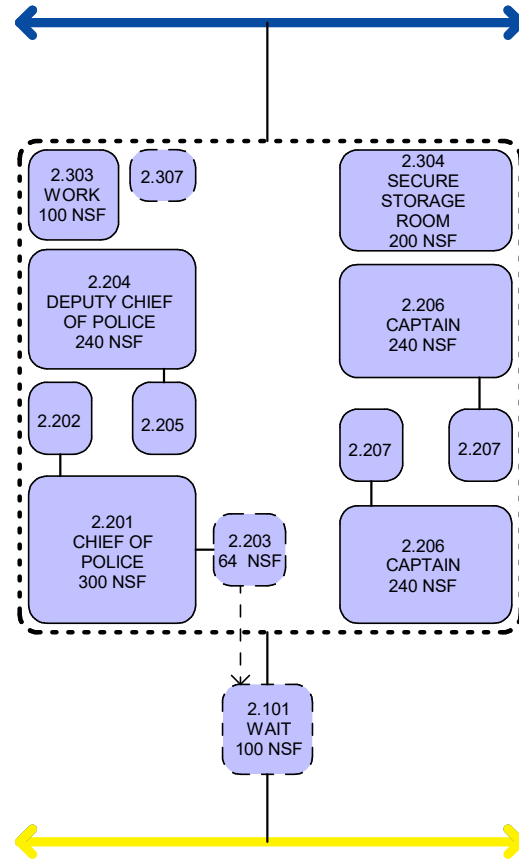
2.303
WORK
100 NSF

2.307

2.304
SECURE
STORAGE
ROOM
200 NSF

2.204
DEPUTY CHIEF
OF POLICE
240 NSF

2.206
CAPTAIN
240 NSF

2.202

2.205

2.207

2.207

2.201
CHIEF OF
POLICE
300 NSF

2.203
64 NSF

2.206
CAPTAIN
240 NSF

2.101
WAIT
100 NSF